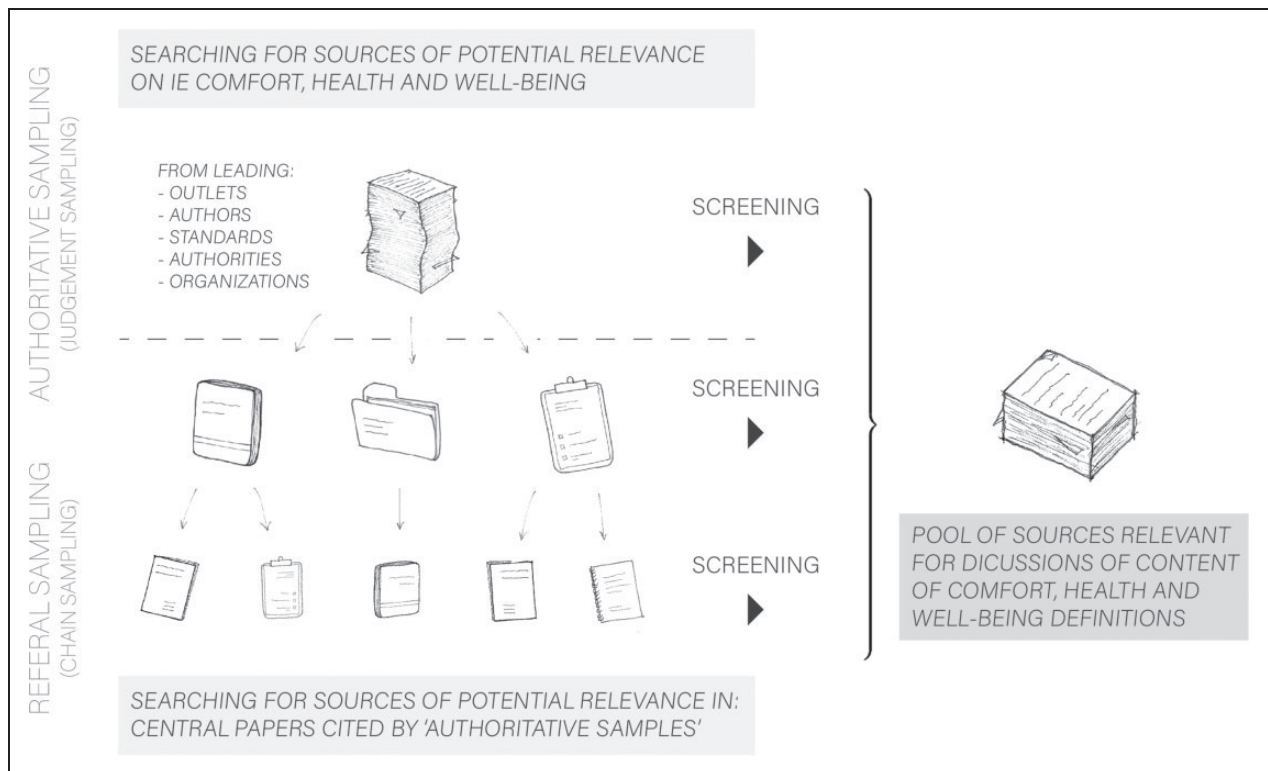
SEARCHING FOR SOURCES OF POTENTIAL RELEVANCE ON IE COMFORT, HEALTH AND WELL-BEING

AUTHORITATIVE SAMPLING
(JUDGEMENT SAMPLING)

FROM LEADING:
- OUTLETS
- AUTHORS
- STANDARDS
- AUTHORITIES
- ORGANIZATIONS

SCREENING

SCREENING

SCREENING

REFERAL SAMPLING
(CHAIN SAMPLING)

POOL OF SOURCES RELEVANT FOR DICUSSIONS OF CONTENT OF COMFORT, HEALTH AND WELL-BEING DEFINITIONS

SEARCHING FOR SOURCES OF POTENTIAL RELEVANCE IN: CENTRAL PAPERS CITED BY 'AUTHORITATIVE SAMPLES'